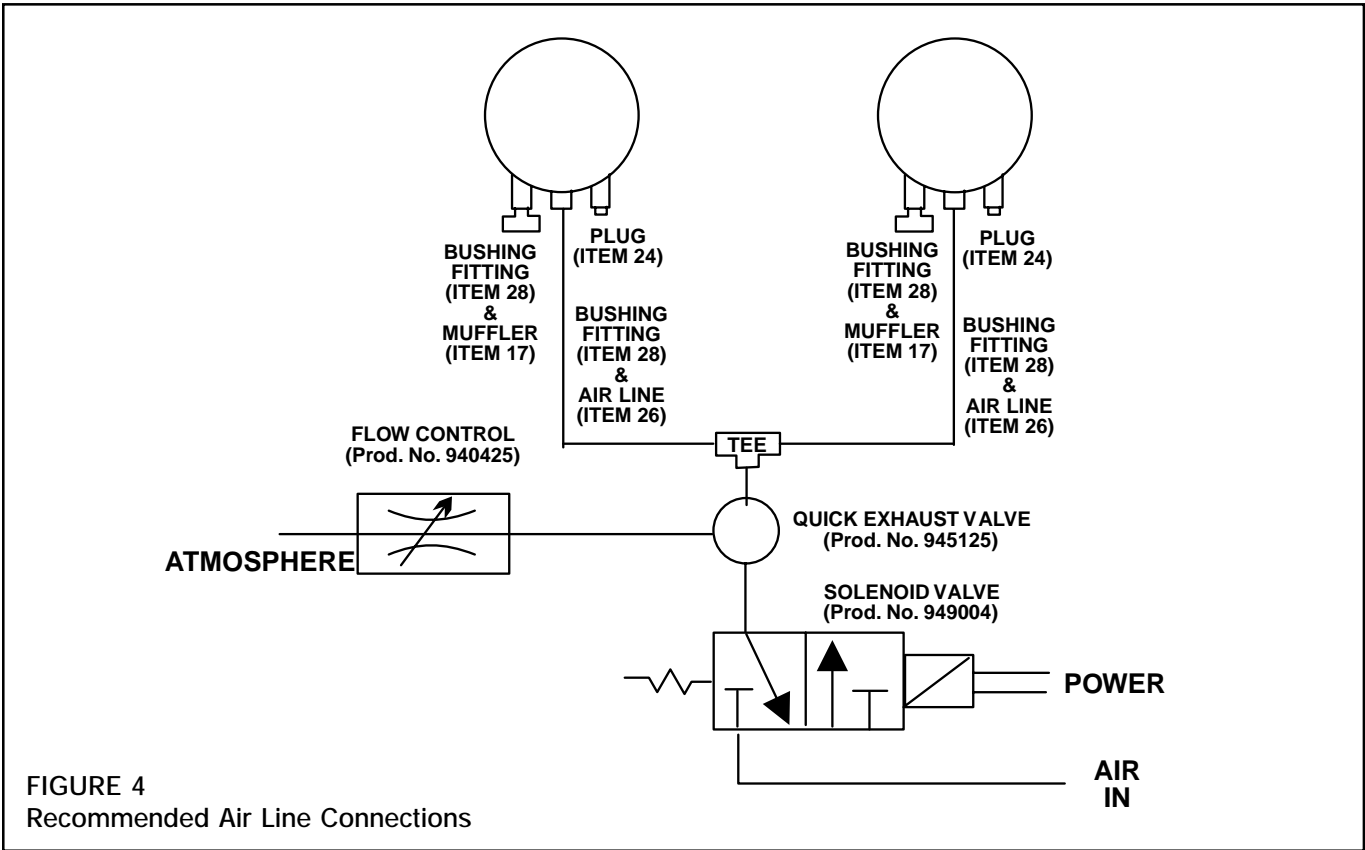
BUSHING FITTING (ITEM 28) & MUFFLER (ITEM 17)

PLUG (ITEM 24)

BUSHING FITTING (ITEM 28) & AIR LINE (ITEM 26)

BUSHING FITTING (ITEM 28) & MUFFLER (ITEM 17)

PLUG (ITEM 24)

BUSHING FITTING (ITEM 28) & AIR LINE (ITEM 26)

FLOW CONTROL (Prod. No. 940425)

TEE

ATMOSPHERE

QUICK EXHAUST VALVE (Prod. No. 945125)

SOLENOID VALVE (Prod. No. 949004)

POWER

AIR IN

FIGURE 4
Recommended Air Line Connections